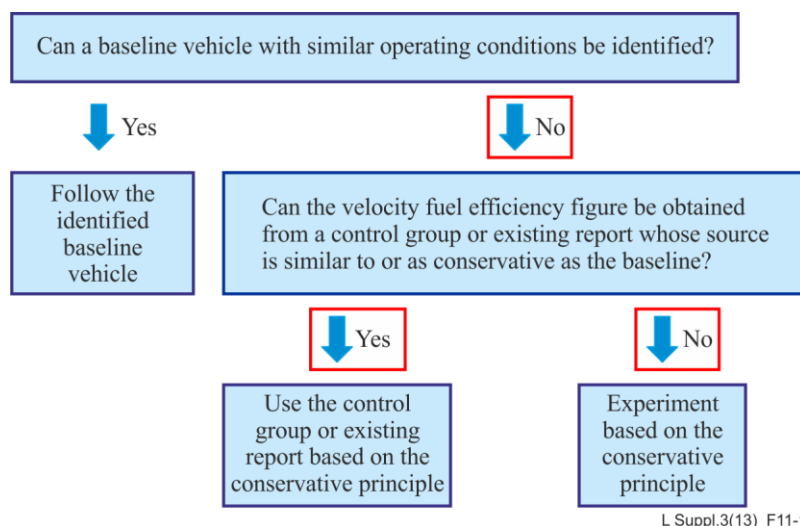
Can a baseline vehicle with similar operating conditions be identified?

Yes

No

Follow the identified baseline vehicle

Can the velocity fuel efficiency figure be obtained from a control group or existing report whose source is similar to or as conservative as the baseline?

Yes

No

Use the control group or existing report based on the conservative principle

Experiment based on the conservative principle

L Suppl.3(13)_F11-